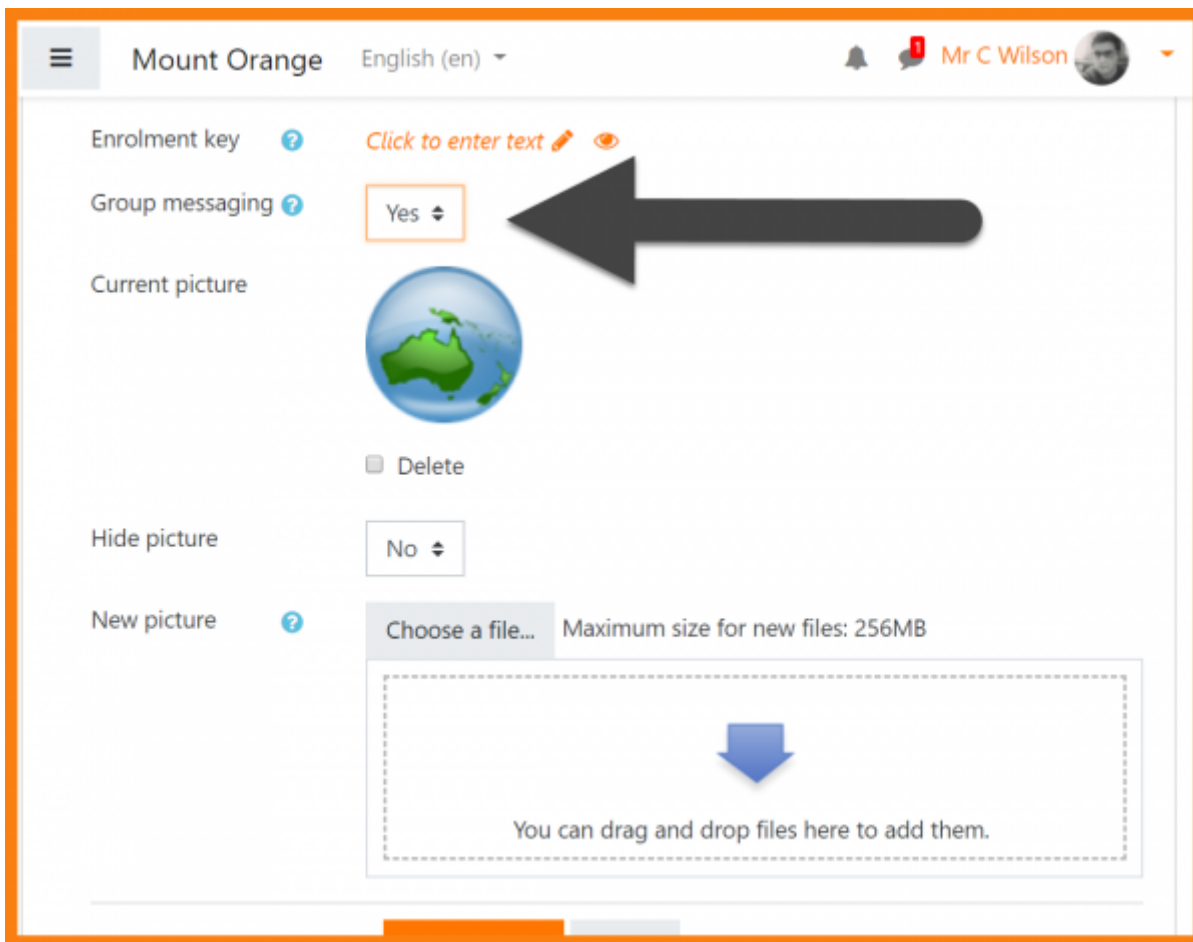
Mount Orange English (en)

1

Mr C Wilson

Enrolment key

Click to enter text

Group messaging

Yes

Current picture

Delete

Hide picture

No

New picture

Choose a file... Maximum size for new files: 256MB

You can drag and drop files here to add them.